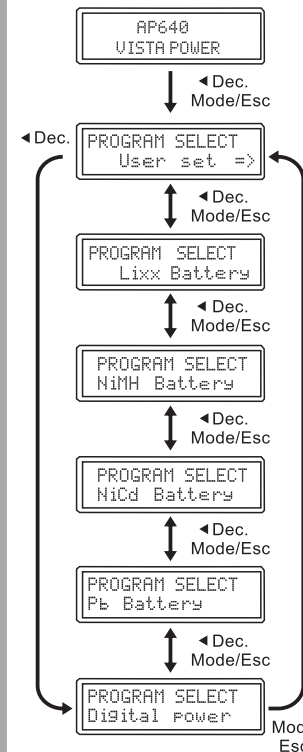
AP640
VISTA POWER

◄Dec.
Mode/Esc

◄Dec.

PROGRAM SELECT
User set =>

◄Dec.
Mode/Esc

PROGRAM SELECT
Lixx Battery

◄Dec.
Mode/Esc

PROGRAM SELECT
NiMH Battery

◄Dec.
Mode/Esc

PROGRAM SELECT
NiCd Battery

◄Dec.
Mode/Esc

PROGRAM SELECT
Pb Battery

◄Dec.
Mode/Esc

PROGRAM SELECT
Digital power

Mod
Esc